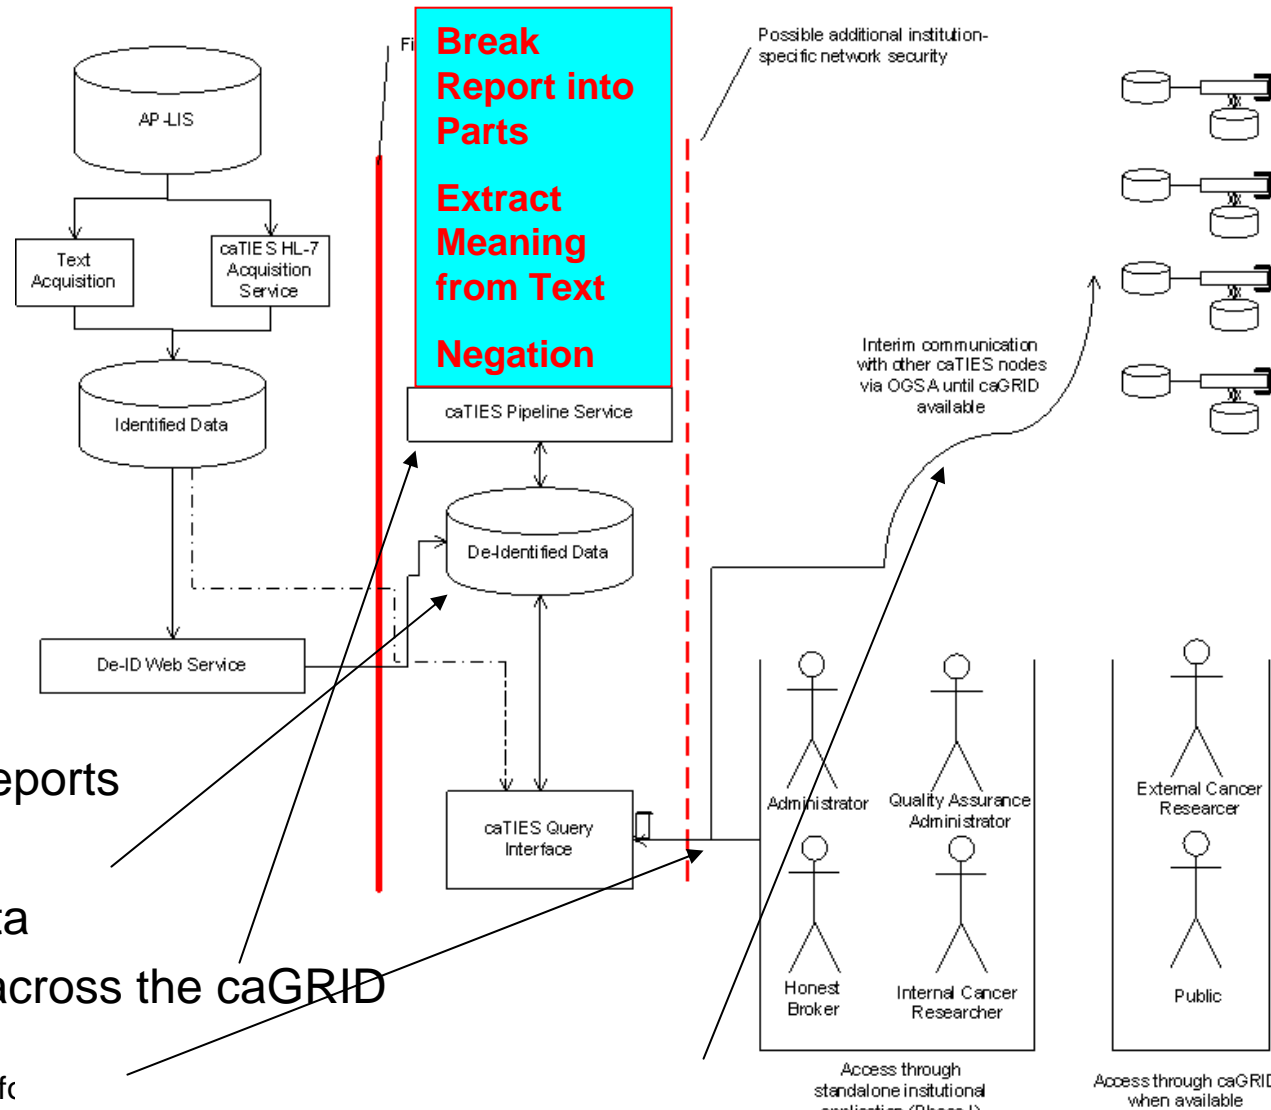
Fi

Break Report into Parts

Extract Meaning from Text

Negation

Possible additional institution-specific network security

AP-LIS

Text Acquisition

caTIES HL-7 Acquisition Service

Identified Data

caTIES Pipeline Service

De-Identified Data

De-ID Web Service

Interim communication with other caTIES nodes via OGSA until caGRID available

eports

a

across the caGRID

fo

caTIES Query Interface

Administrator

Quality Assurance Administrator

Honest Broker

Internal Cancer Researcher

External Cancer Researcher

Public

Access through standalone insitutional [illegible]

Access through caGRID when available